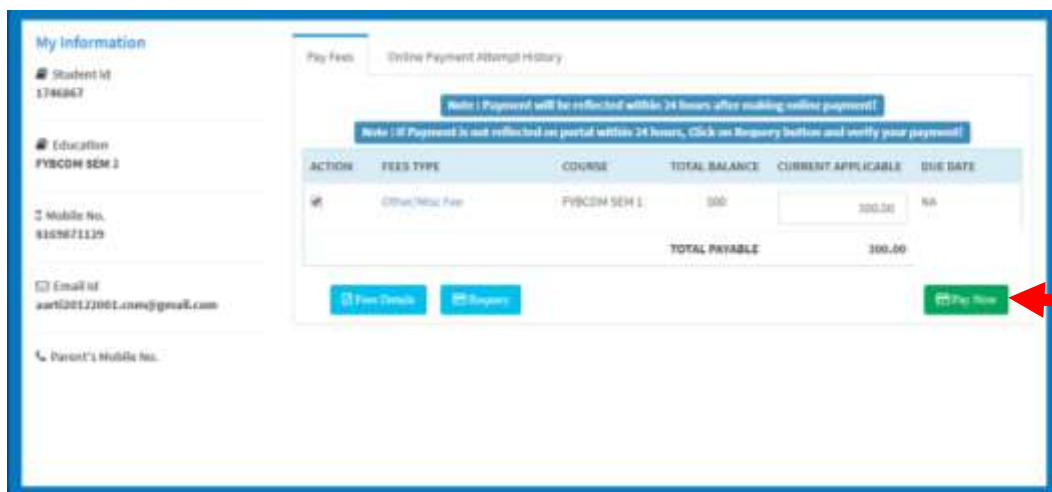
My Information

Student Id
1746867

Education
FYBCOM SEM 1

Mobile No.
8169871129

Email Id
aarti20122001.com@gmail.com

Parent's Mobile No.

Pay Fees

Online Payment Attempt History

Note : Payment will be reflected within 24 hours after making online payment!

Note : If Payment is not reflected on portal within 24 hours, Click on Requery button and verify your payment!

| ACTION | FEES TYPE | COURSE | TOTAL BALANCE | CURRENT APPLICABLE | DUE DATE |
|---|---|---|---|---|---|
| ✔ | Other/Misc Fee | FYBCOM SEM 1 | 300 | 300.00 | NA |
| | | | TOTAL PAYABLE | 300.00 | |

Fees Details

Requery

Pay Now